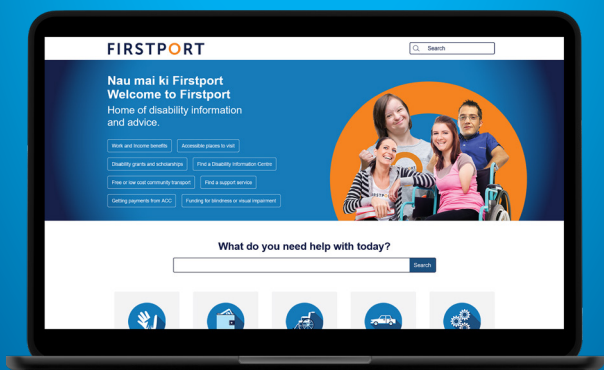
FIRSTPORT

Search

Nau mai ki Firstport
Welcome to Firstport

Home of disability information and advice.

Work and income benefits

Accessible places to visit

Disability grants and scholarships

Find a Disability Information Centre

Free or low cost community transport

Find a support service

Getting payments from ACC

Funding for blindness or visual impairment

What do you need help with today?

Search